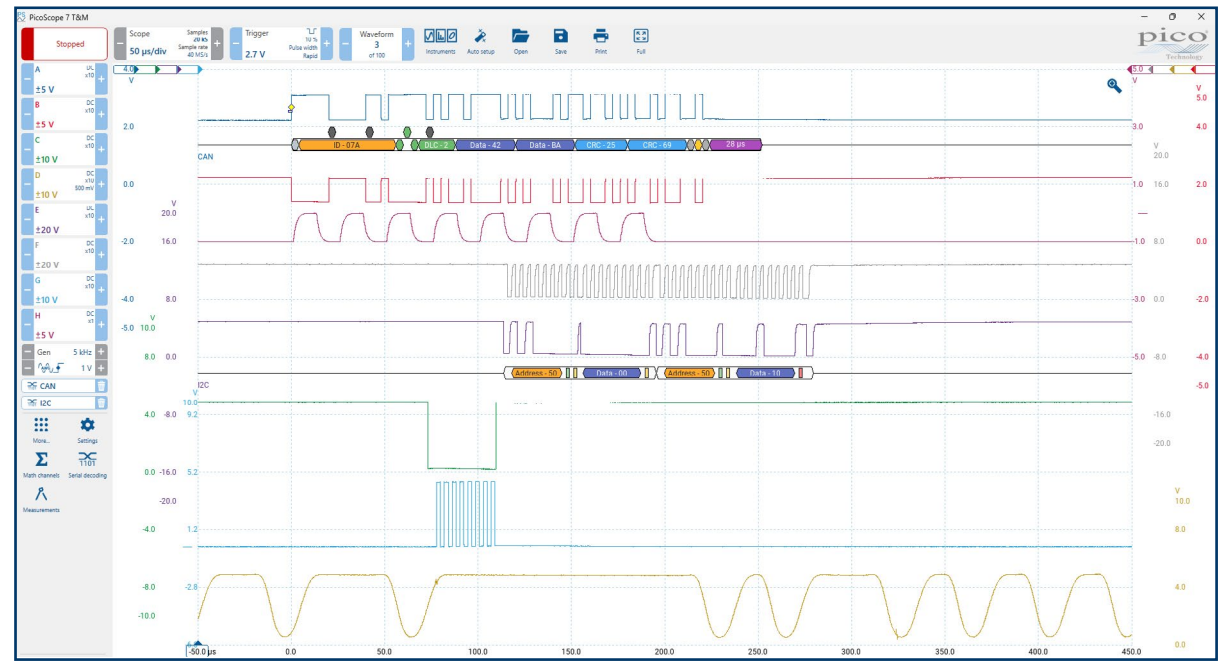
PicoScope 7 T&M

Stopped

Scope
50 µs/div
Samples 20 kS
Sample rate 40 MS/s

Trigger
2.7 V
50 %
Pulse width
Rapid

Waveform
3
of 100

Instruments Auto setup Open Save Print Full

pico Technology

A DC x10 ±5 V
B DC x10 ±5 V
C DC x10 ±10 V
D DC x10 500 mV ±10 V
E DC x10 ±20 V
F DC x10 ±20 V
G DC x10 ±10 V
H DC x1 ±5 V
Gen 5 kHz
1 V
CAN
I2C
More... Settings
Math channels Serial decoding
Measurements

4.0 V
2.0
CAN
ID - 07A
DLC - 2
Data - 42
Data - BA
CRC - 25
CRC - 69
28 µs
0.0
V 20.0
-2.0 16.0
-4.0 8.0
-5.0 10.0 V
8.0 0.0
Address - 50
Data - 00
Address - 50
Data - 10
I2C V
10.0
4.0 -8.0 9.2
0.0 -16.0 5.2
-20.0
-4.0 1.2
-8.0 -2.8
-10.0

-50.0 µs 0.0 50.0 100.0 150.0 200.0 250.0 300.0 350.0 400.0 450.0

5.0 V
3.0
V 20.0
1.0 16.0
1.0 8.0
-3.0 0.0
-5.0 -8.0
-16.0
-20.0
V 5.0
4.0
2.0
0.0
-2.0
-4.0
-5.0
V 10.0
8.0
4.0
0.0